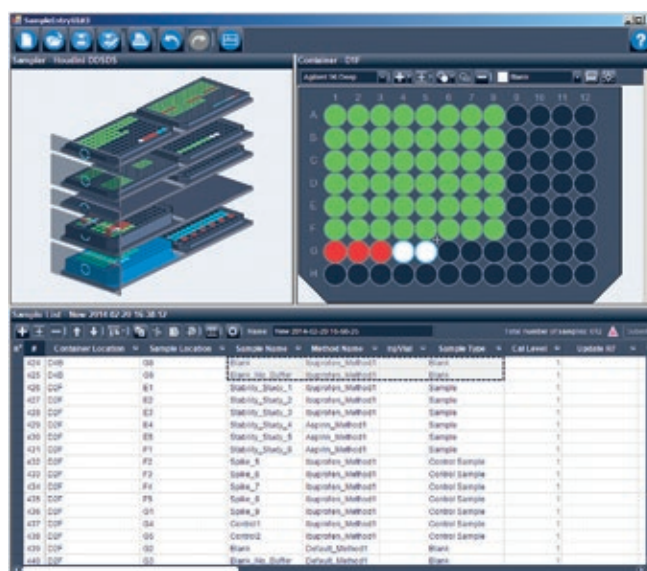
SampleEntry0043

Sampler - Houdini DDSDS

Container - D1F

Agilent 96 Deep

Blank

1 2 3 4 5 6 7 8 9 10 11 12

A B C D E F G H

Sample List - New 2014 02 20 16:38:12

Name New 2014-02-20 16-50-25

Total number of samples: 652

| # | Container Location | Sample Location | Sample Name | Method Name | Inj/Vial | Sample Type | Cal Level | Update RF |
|---|---|---|---|---|---|---|---|---|
| 424 | D4B | G8 | Blank | Ibuprofen_Method1 | | Blank | 1 | |
| 425 | D4B | G9 | Blank_No_Buffer | Ibuprofen_Method1 | | Blank | 1 | |
| 426 | D2F | E1 | Stability_Study_1 | Ibuprofen_Method1 | | Sample | 1 | |
| 427 | D2F | E2 | Stability_Study_2 | Ibuprofen_Method1 | | Sample | 1 | |
| 428 | D2F | E3 | Stability_Study_3 | Ibuprofen_Method1 | | Sample | 1 | |
| 429 | D2F | E4 | Stability_Study_4 | Aspirin_Method1 | | Sample | 1 | |
| 430 | D2F | E5 | Stability_Study_5 | Aspirin_Method1 | | Sample | 1 | |
| 431 | D2F | F1 | Stability_Study_6 | Aspirin_Method1 | | Sample | 1 | |
| 432 | D2F | F2 | Spike_5 | Ibuprofen_Method1 | | Control Sample | 1 | |
| 433 | D2F | F3 | Spike_6 | Ibuprofen_Method1 | | Control Sample | 1 | |
| 434 | D2F | F4 | Spike_7 | Ibuprofen_Method1 | | Control Sample | 1 | |
| 435 | D2F | F5 | Spike_8 | Ibuprofen_Method1 | | Control Sample | 1 | |
| 436 | D2F | G1 | Spike_9 | Ibuprofen_Method1 | | Control Sample | 1 | |
| 437 | D2F | G4 | Control1 | Ibuprofen_Method1 | | Control Sample | 1 | |
| 438 | D2F | G5 | Control2 | Ibuprofen_Method1 | | Control Sample | 1 | |
| 439 | D2F | G2 | Blank | Default_Method1 | | Blank | 1 | |
| 440 | D2F | G3 | Blank_No_Buffer | Default_Method1 | | Blank | 1 | |